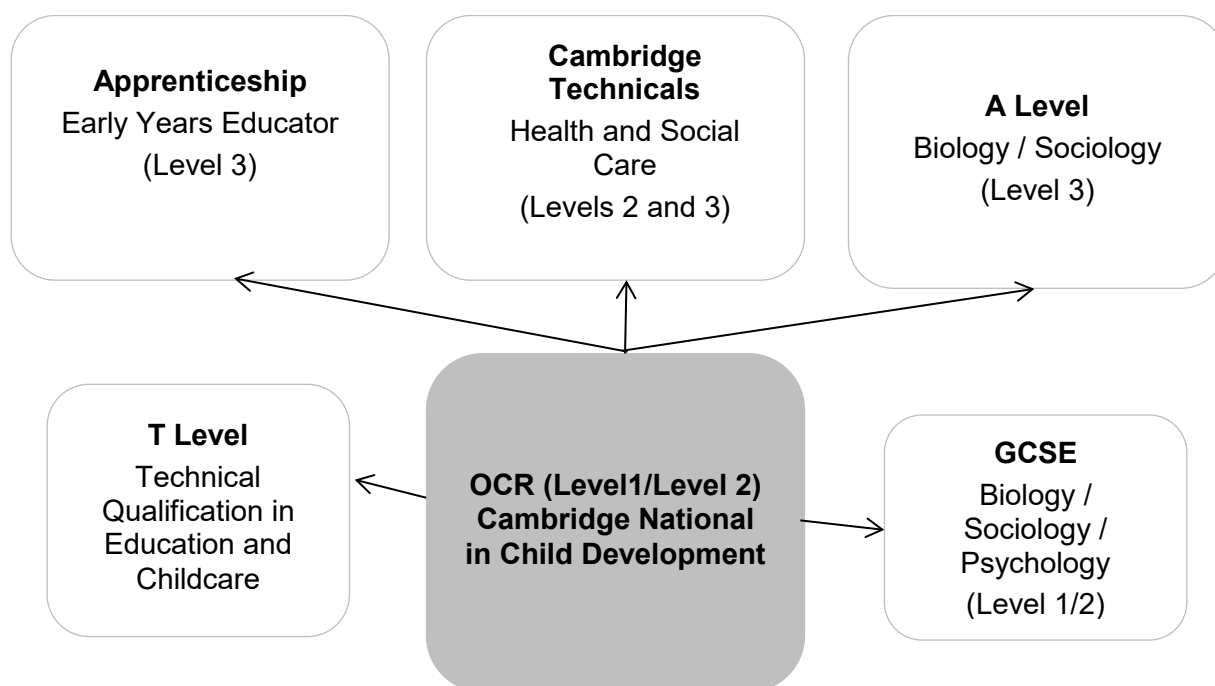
Apprenticeship
Early Years Educator
(Level 3)

Cambridge Technicals
Health and Social Care
(Levels 2 and 3)

A Level
Biology / Sociology
(Level 3)

T Level
Technical Qualification in Education and Childcare

OCR (Level1/Level 2) Cambridge National in Child Development

GCSE
Biology / Sociology / Psychology
(Level 1/2)